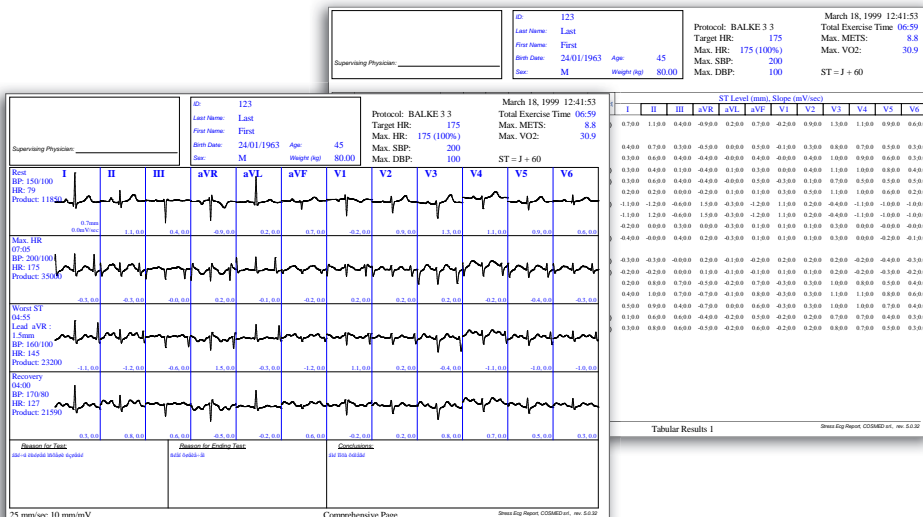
Supervising Physician:
ID: 123
Last Name: Last
First Name: First
Birth Date: 24/01/1963 Age: 45
Sex: M Weight (kg) 80.00

Protocol: BALKE 3 3
Target HR: 175
Max. HR: 175 (100%)
Max. SBP: 200
Max. DBP: 100

March 18, 1999 12:41:53
Total Exercise Time 06:59
Max. METS: 8.8
Max. VO2: 30.9
ST = J + 60

ST Level (mm), Slope (mV/sec)
| I | II | III | aVR | aVL | aVF | V1 | V2 | V3 | V4 | V5 | V6 |
|---|---|---|---|---|---|---|---|---|---|---|---|
| 0.7;0.0 | 1.1;0.0 | 0.4;0.0 | -0.9;0.0 | 0.2;0.0 | 0.7;0.0 | -0.2;0.0 | 0.9;0.0 | 1.3;0.0 | 1.1;0.0 | 0.9;0.0 | 0.6;0.0 |
| 0.4;0.0 | 0.7;0.0 | 0.3;0.0 | -0.5;0.0 | 0.0;0.0 | 0.5;0.0 | -0.1;0.0 | 0.3;0.0 | 0.8;0.0 | 0.7;0.0 | 0.5;0.0 | 0.3;0.0 |
| 0.3;0.0 | 0.6;0.0 | 0.4;0.0 | -0.4;0.0 | -0.0;0.0 | 0.4;0.0 | -0.0;0.0 | 0.4;0.0 | 1.0;0.0 | 0.9;0.0 | 0.6;0.0 | 0.3;0.0 |
| 0.3;0.0 | 0.4;0.0 | 0.1;0.0 | -0.4;0.0 | 0.1;0.0 | 0.3;0.0 | 0.0;0.0 | 0.4;0.0 | 1.1;0.0 | 1.0;0.0 | 0.8;0.0 | 0.4;0.0 |
| 0.3;0.0 | 0.6;0.0 | 0.4;0.0 | -0.4;0.0 | -0.0;0.0 | 0.5;0.0 | -0.3;0.0 | 0.1;0.0 | 0.7;0.0 | 0.5;0.0 | 0.5;0.0 | 0.5;0.0 |
| 0.2;0.0 | 0.2;0.0 | 0.0;0.0 | -0.2;0.0 | 0.1;0.0 | 0.1;0.0 | 0.3;0.0 | 0.5;0.0 | 1.1;0.0 | 1.0;0.0 | 0.6;0.0 | 0.3;0.0 |
| -1.1;0.0 | -1.2;0.0 | -0.6;0.0 | 1.5;0.0 | -0.3;0.0 | -1.2;0.0 | 1.1;0.0 | 0.2;0.0 | -0.4;0.0 | -1.1;0.0 | -1.0;0.0 | -1.0;0.0 |
| -1.1;0.0 | 1.2;0.0 | -0.6;0.0 | 1.5;0.0 | -0.3;0.0 | -1.2;0.0 | 1.1;0.0 | 0.2;0.0 | -0.4;0.0 | -1.1;0.0 | -1.0;0.0 | -1.0;0.0 |
| -0.2;0.0 | 0.0;0.0 | 0.3;0.0 | 0.0;0.0 | -0.3;0.0 | 0.1;0.0 | 0.1;0.0 | 0.1;0.0 | 0.3;0.0 | 0.0;0.0 | -0.0;0.0 | -0.0;0.0 |
| -0.4;0.0 | -0.0;0.0 | 0.4;0.0 | 0.2;0.0 | -0.3;0.0 | 0.1;0.0 | 0.1;0.0 | 0.1;0.0 | 0.3;0.0 | 0.0;0.0 | -0.2;0.0 | -0.1;0.0 |
| -0.3;0.0 | -0.3;0.0 | -0.0;0.0 | 0.2;0.0 | -0.1;0.0 | -0.2;0.0 | 0.2;0.0 | 0.2;0.0 | 0.2;0.0 | -0.2;0.0 | -0.4;0.0 | -0.3;0.0 |
| -0.2;0.0 | -0.2;0.0 | 0.0;0.0 | 0.1;0.0 | -0.1;0.0 | -0.1;0.0 | 0.1;0.0 | 0.1;0.0 | 0.2;0.0 | -0.2;0.0 | -0.3;0.0 | -0.2;0.0 |
| 0.2;0.0 | 0.8;0.0 | 0.7;0.0 | -0.5;0.0 | -0.2;0.0 | 0.7;0.0 | -0.3;0.0 | 0.3;0.0 | 1.0;0.0 | 0.8;0.0 | 0.5;0.0 | 0.4;0.0 |
| 0.4;0.0 | 1.0;0.0 | 0.7;0.0 | -0.7;0.0 | -0.1;0.0 | 0.8;0.0 | -0.3;0.0 | 0.3;0.0 | 1.1;0.0 | 1.1;0.0 | 0.8;0.0 | 0.6;0.0 |
| 0.5;0.0 | 0.9;0.0 | 0.4;0.0 | -0.7;0.0 | 0.0;0.0 | 0.6;0.0 | -0.3;0.0 | 0.3;0.0 | 1.0;0.0 | 1.0;0.0 | 0.7;0.0 | 0.4;0.0 |
| 0.1;0.0 | 0.6;0.0 | 0.6;0.0 | -0.4;0.0 | -0.2;0.0 | 0.5;0.0 | -0.2;0.0 | 0.2;0.0 | 0.7;0.0 | 0.7;0.0 | 0.4;0.0 | 0.3;0.0 |
| 0.3;0.0 | 0.8;0.0 | 0.6;0.0 | -0.5;0.0 | -0.2;0.0 | 0.6;0.0 | -0.2;0.0 | 0.2;0.0 | 0.8;0.0 | 0.7;0.0 | 0.5;0.0 | 0.3;0.0 |

Tabular Results 1
Stress Ecg Report, COSMED srl, rev. 5.0.32

Supervising Physician:
ID: 123
Last Name: Last
First Name: First
Birth Date: 24/01/1963 Age: 45
Sex: M Weight (kg) 80.00

Protocol: BALKE 3 3
Target HR: 175
Max. HR: 175 (100%)
Max. SBP: 200
Max. DBP: 100

March 18, 1999 12:41:53
Total Exercise Time 06:59
Max. METS: 8.8
Max. VO2: 30.9
ST = J + 60

I II III aVR aVL aVF V1 V2 V3 V4 V5 V6

Rest
BP: 150/100
HR: 79
Product: 11850
0.7mm
0.0mV/sec
1.1, 0.0 0.4, 0.0 -0.9, 0.0 0.2, 0.0 0.7, 0.0 -0.2, 0.0 0.9, 0.0 1.3, 0.0 1.1, 0.0 0.9, 0.0 0.6, 0.0

Max. HR
07:05
BP: 200/100
HR: 175
Product: 35000
-0.3, 0.0 -0.3, 0.0 -0.0, 0.0 0.2, 0.0 -0.1, 0.0 -0.2, 0.0 0.2, 0.0 0.2, 0.0 0.2, 0.0 -0.2, 0.0 -0.4, 0.0 -0.3, 0.0

Worst ST
04:55
Lead aVR :
1.5mm
BP: 160/100
HR: 145
Product: 23200
-1.1, 0.0 -1.2, 0.0 -0.6, 0.0 1.5, 0.0 -0.3, 0.0 -1.2, 0.0 1.1, 0.0 0.2, 0.0 -0.4, 0.0 -1.1, 0.0 -1.0, 0.0 -1.0, 0.0

Recovery
04:00
BP: 170/80
HR: 127
Product: 21590
0.3, 0.0 0.8, 0.0 0.6, 0.0 -0.5, 0.0 -0.2, 0.0 0.6, 0.0 -0.2, 0.0 0.2, 0.0 0.8, 0.0 0.7, 0.0 0.5, 0.0 0.3, 0.0

Reason for Test:
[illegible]
Reason for Ending Test:
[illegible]
Conclusions:
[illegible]

25 mm/sec 10 mm/mV
Comprehensive Page
Stress Ecg Report, COSMED srl, rev. 5.0.32